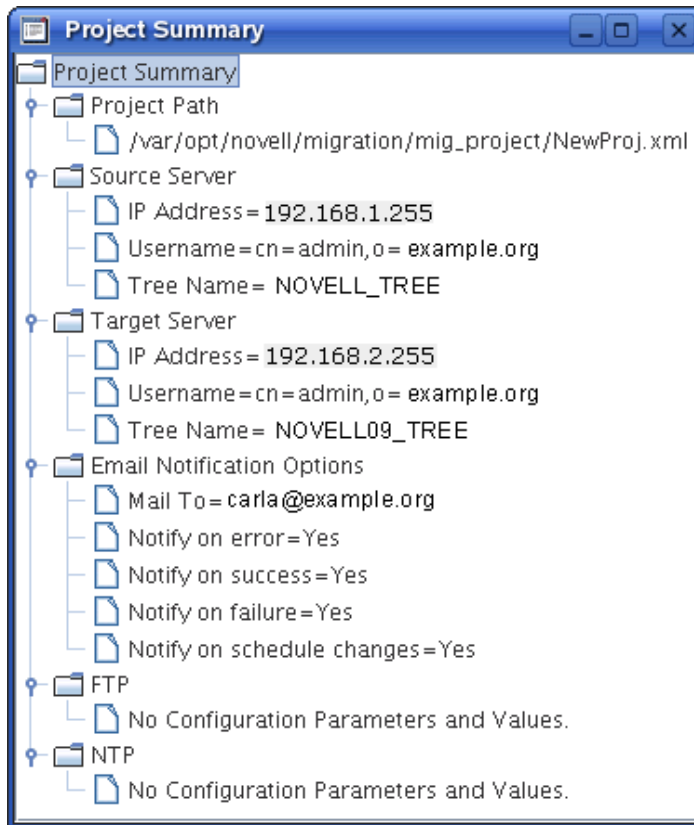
Project Summary

Project Summary
Project Path
/var/opt/novell/migration/mig_project/NewProj.xml
Source Server
IP Address=192.168.1.255
Username=cn=admin,o=example.org
Tree Name= NOVELL_TREE
Target Server
IP Address=192.168.2.255
Username=cn=admin,o=example.org
Tree Name= NOVELL09_TREE
Email Notification Options
Mail To=carla@example.org
Notify on error=Yes
Notify on success=Yes
Notify on failure=Yes
Notify on schedule changes=Yes
FTP
No Configuration Parameters and Values.
NTP
No Configuration Parameters and Values.